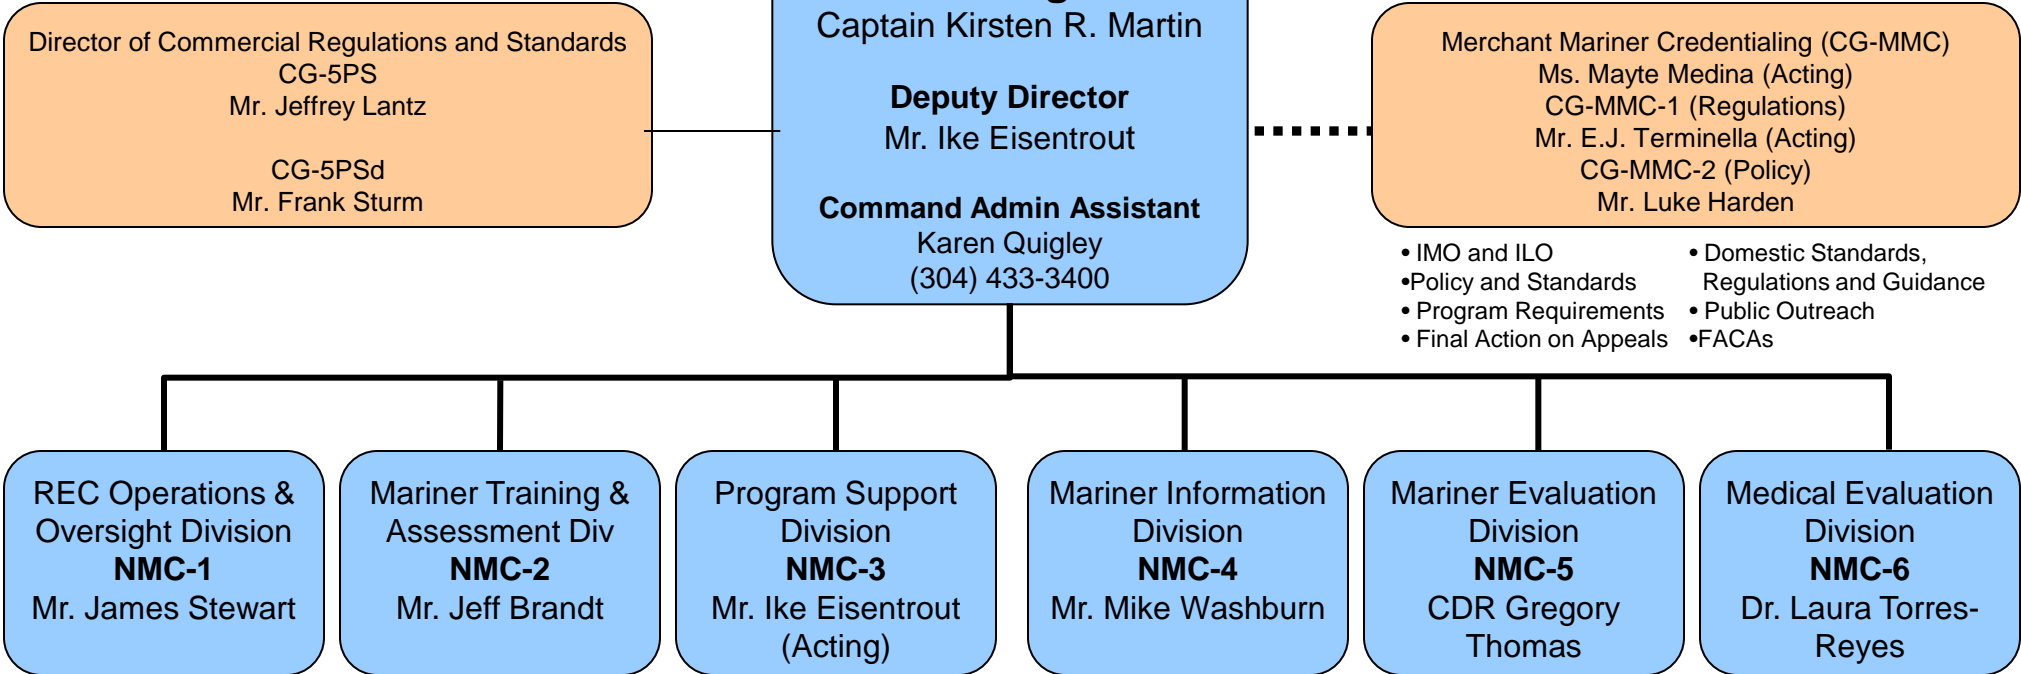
Director of Commercial Regulations and Standards
CG-5PS
Mr. Jeffrey Lantz

CG-5PSd
Mr. Frank Sturm

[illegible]
Captain Kirsten R. Martin

**Deputy Director**
Mr. Ike Eisentrout

**Command Admin Assistant**
Karen Quigley
(304) 433-3400

Merchant Mariner Credentialing (CG-MMC)
Ms. Mayte Medina (Acting)
CG-MMC-1 (Regulations)
Mr. E.J. Terminella (Acting)
CG-MMC-2 (Policy)
Mr. Luke Harden

• IMO and ILO
•Policy and Standards
• Program Requirements
• Final Action on Appeals

• Domestic Standards, Regulations and Guidance
• Public Outreach
•FACAs

REC Operations & Oversight Division
**NMC-1**
Mr. James Stewart

Mariner Training & Assessment Div
**NMC-2**
Mr. Jeff Brandt

Program Support Division
**NMC-3**
Mr. Ike Eisentrout (Acting)

Mariner Information Division
**NMC-4**
Mr. Mike Washburn

Mariner Evaluation Division
**NMC-5**
CDR Gregory Thomas

Medical Evaluation Division
**NMC-6**
Dr. Laura Torres-Reyes